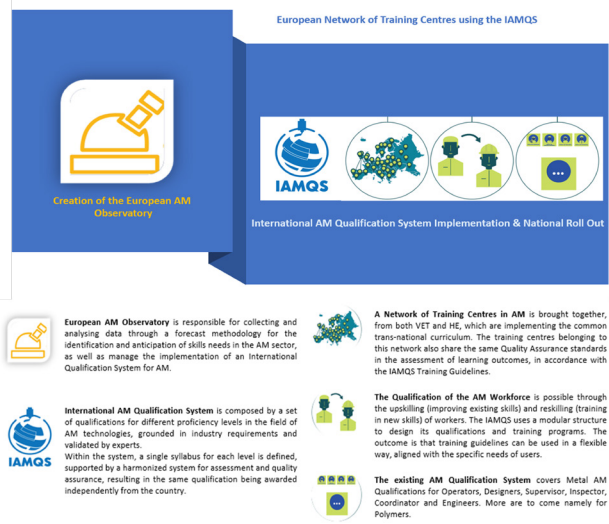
European Network of Training Centres using the IAMQS

Creation of the European AM Observatory

IAMQS

International AM Qualification System Implementation & National Roll Out

European AM Observatory is responsible for collecting and analysing data through a forecast methodology for the identification and anticipation of skills needs in the AM sector, as well as manage the implementation of an International Qualification System for AM.

IAMQS

International AM Qualification System is composed by a set of qualifications for different proficiency levels in the field of AM technologies, grounded in industry requirements and validated by experts.
Within the system, a single syllabus for each level is defined, supported by a harmonized system for assessment and quality assurance, resulting in the same qualification being awarded independently from the country.

A Network of Training Centres in AM is brought together, from both VET and HE, which are implementing the common trans-national curriculum. The training centres belonging to this network also share the same Quality Assurance standards in the assessment of learning outcomes, in accordance with the IAMQS Training Guidelines.

The Qualification of the AM Workforce is possible through the upskilling (improving existing skills) and reskilling (training in new skills) of workers. The IAMQS uses a modular structure to design its qualifications and training programs. The outcome is that training guidelines can be used in a flexible way, aligned with the specific needs of users.

The existing AM Qualification System covers Metal AM Qualifications for Operators, Designers, Supervisor, Inspector, Coordinator and Engineers. More are to come namely for Polymers.